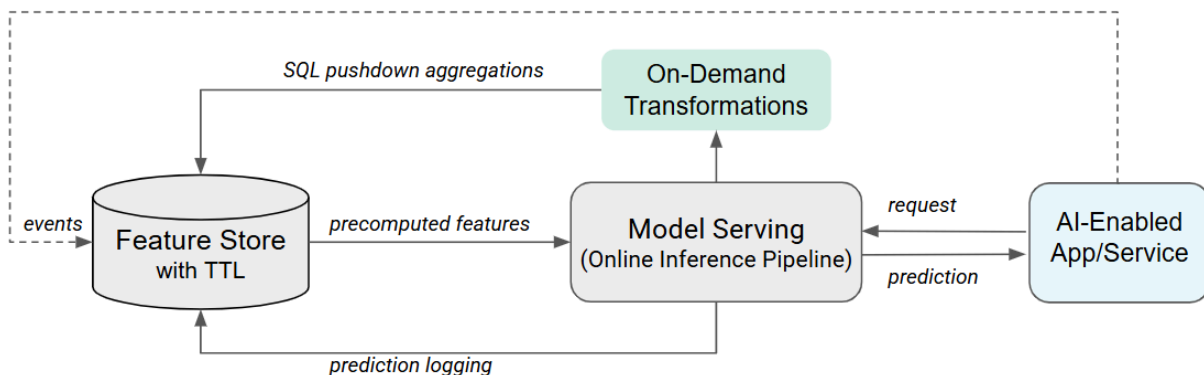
SQL pushdown aggregations

On-Demand Transformations

events

Feature Store with TTL

precomputed features

Model Serving (Online Inference Pipeline)

request

prediction

AI-Enabled App/Service

prediction logging